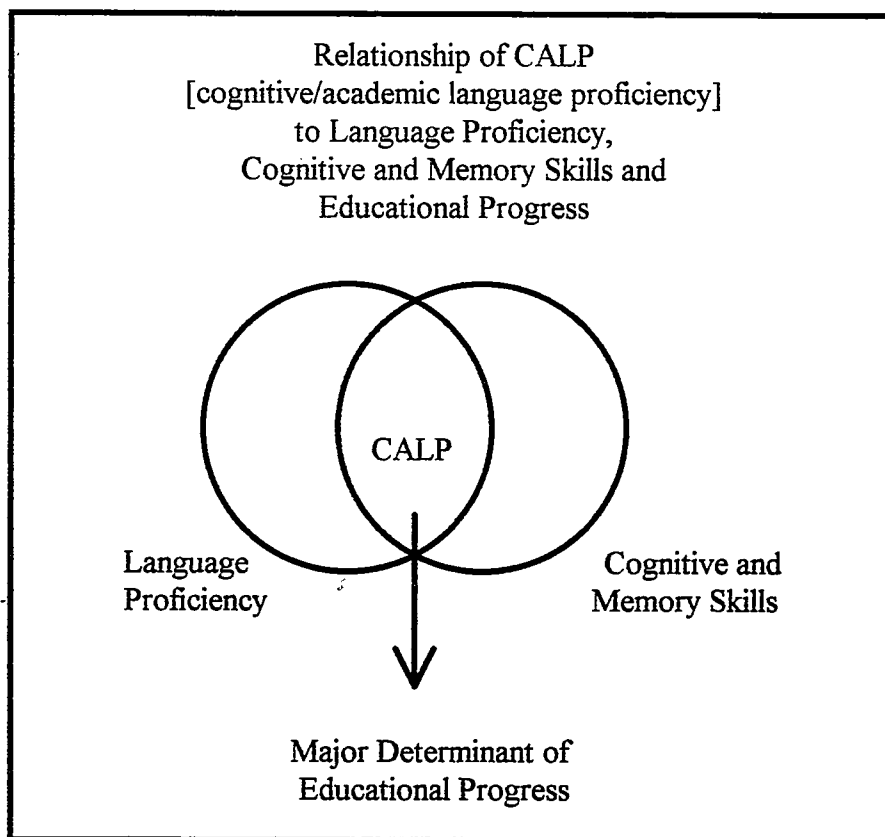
Relationship of CALP
[cognitive/academic language proficiency]
to Language Proficiency,
Cognitive and Memory Skills and
Educational Progress

CALP

Language
Proficiency

Cognitive and
Memory Skills

Major Determinant of
Educational Progress